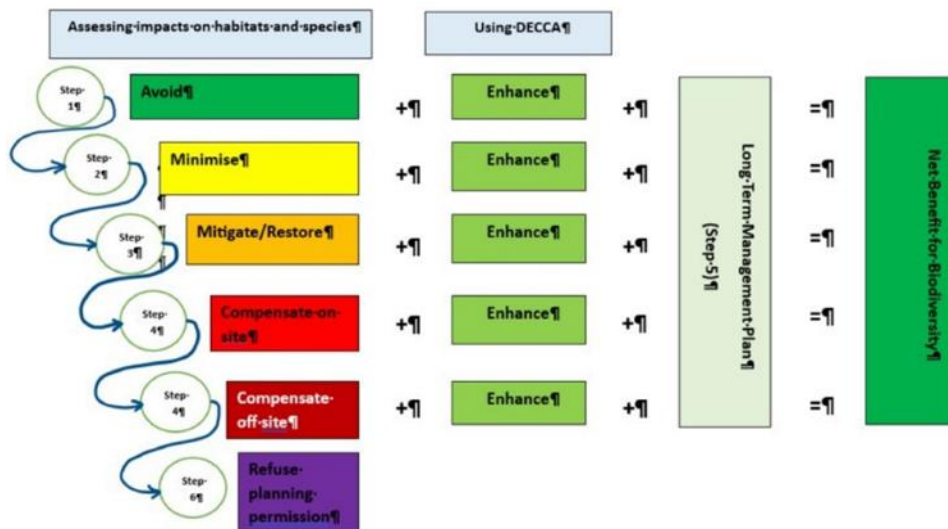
Assessing·impacts·on·habitats·and·species¶

Using·DECCA¶

Step·1¶ Avoid¶ +¶ Enhance¶ +¶

Step·2¶ Minimise¶ +¶ Enhance¶ +¶

¶

Step·3¶ Mitigate/Restore¶ +¶ Enhance¶ +¶

Step·4¶ Compensate·on·site¶ +¶ Enhance¶ +¶

Step·4¶ Compensate·off·site¶ +¶ Enhance¶ +¶

Step·6¶ Refuse·planning·permission¶

Long·Term·Management·Plan·(Step·5)¶

=¶
=¶
=¶
=¶
=¶

Net·Benefit·for·Biodiversity¶